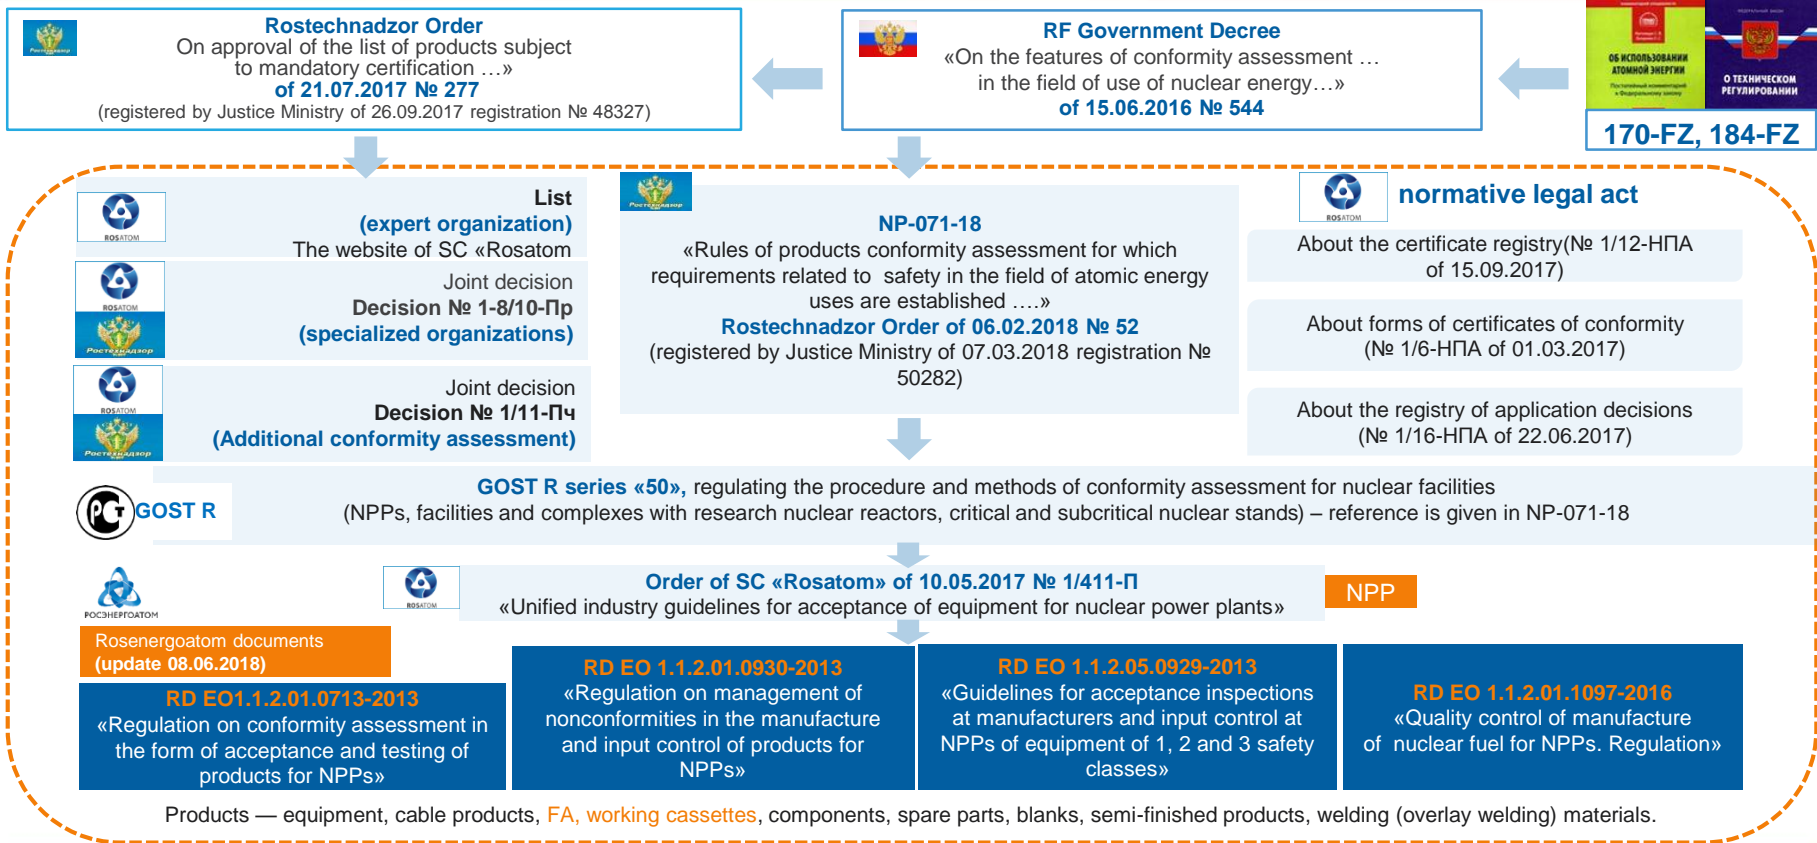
Rostechnadzor Order
On approval of the list of products subject to mandatory certification …»
of 21.07.2017 № 277
(registered by Justice Ministry of 26.09.2017 registration № 48327)

RF Government Decree
«On the features of conformity assessment … in the field of use of nuclear energy…»
of 15.06.2016 № 544

ОБ ИСПОЛЬЗОВАНИИ АТОМНОЙ ЭНЕРГИИ

О ТЕХНИЧЕСКОМ РЕГУЛИРОВАНИИ

170-FZ, 184-FZ

ROSATOM
List
(expert organization)
The website of SC «Rosatom

ROSATOM
Ростехнадзор
Joint decision
Decision № 1-8/10-Пр
(specialized organizations)

ROSATOM
Ростехнадзор
Joint decision
Decision № 1/11-Пч
(Additional conformity assessment)

Ростехнадзор
NP-071-18
«Rules of products conformity assessment for which requirements related to safety in the field of atomic energy uses are established ….»
Rostechnadzor Order of 06.02.2018 № 52
(registered by Justice Ministry of 07.03.2018 registration № 50282)

ROSATOM
normative legal act
About the certificate registry(№ 1/12-НПА of 15.09.2017)

About forms of certificates of conformity (№ 1/6-НПА of 01.03.2017)

About the registry of application decisions (№ 1/16-НПА of 22.06.2017)

GOST R
GOST R series «50», regulating the procedure and methods of conformity assessment for nuclear facilities
(NPPs, facilities and complexes with research nuclear reactors, critical and subcritical nuclear stands) – reference is given in NP-071-18

РОСЭНЕРГОАТОМ
ROSATOM
Order of SC «Rosatom» of 10.05.2017 № 1/411-П
«Unified industry guidelines for acceptance of equipment for nuclear power plants»
NPP

Rosenergoatom documents
(update 08.06.2018)

RD EO1.1.2.01.0713-2013
«Regulation on conformity assessment in the form of acceptance and testing of products for NPPs»

RD EO 1.1.2.01.0930-2013
«Regulation on management of nonconformities in the manufacture and input control of products for NPPs»

RD EO 1.1.2.05.0929-2013
«Guidelines for acceptance inspections at manufacturers and input control at NPPs of equipment of 1, 2 and 3 safety classes»

RD EO 1.1.2.01.1097-2016
«Quality control of manufacture of nuclear fuel for NPPs. Regulation»

Products — equipment, cable products, FA, working cassettes, components, spare parts, blanks, semi-finished products, welding (overlay welding) materials.